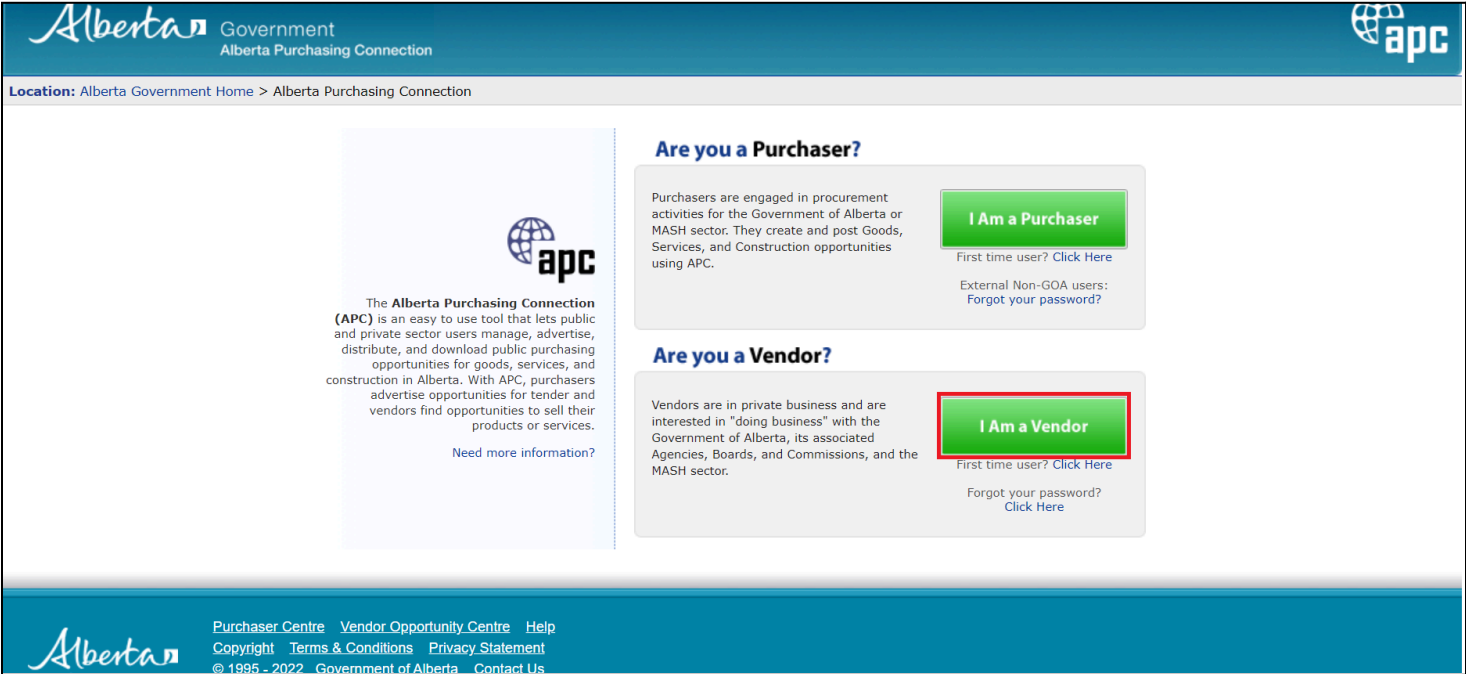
Alberta Government
Alberta Purchasing Connection

apc

Location: Alberta Government Home > Alberta Purchasing Connection

apc

The Alberta Purchasing Connection (APC) is an easy to use tool that lets public and private sector users manage, advertise, distribute, and download public purchasing opportunities for goods, services, and construction in Alberta. With APC, purchasers advertise opportunities for tender and vendors find opportunities to sell their products or services.

Need more information?

Are you a Purchaser?

Purchasers are engaged in procurement activities for the Government of Alberta or MASH sector. They create and post Goods, Services, and Construction opportunities using APC.

I Am a Purchaser

First time user? Click Here

External Non-GOA users:
Forgot your password?

Are you a Vendor?

Vendors are in private business and are interested in "doing business" with the Government of Alberta, its associated Agencies, Boards, and Commissions, and the MASH sector.

I Am a Vendor

First time user? Click Here

Forgot your password?
Click Here

Alberta

Purchaser Centre Vendor Opportunity Centre Help
Copyright Terms & Conditions Privacy Statement
© 1995 - 2022 Government of Alberta Contact Us